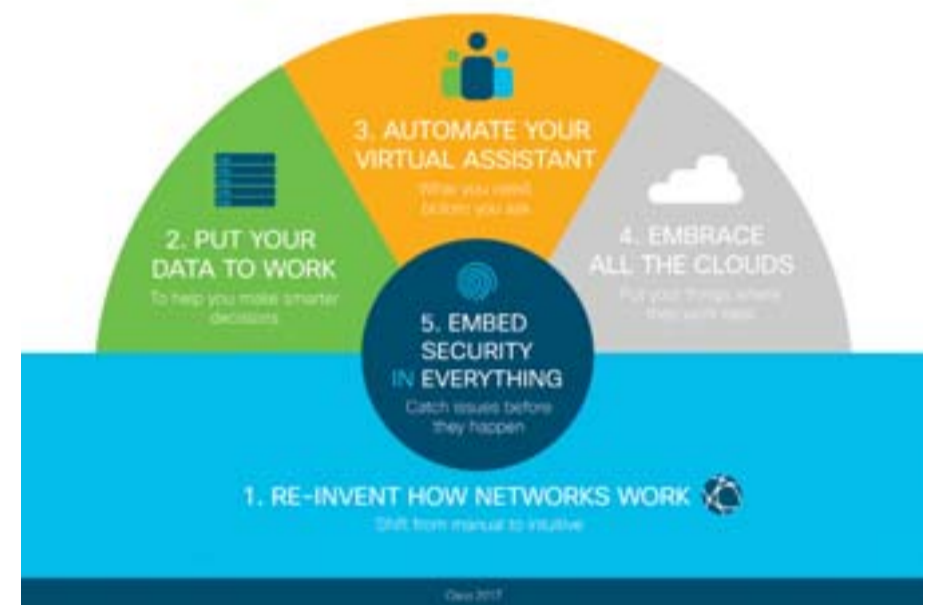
3. AUTOMATE YOUR VIRTUAL ASSISTANT

What you need before you ask

2. PUT YOUR DATA TO WORK

To help you make smarter decisions

4. EMBRACE ALL THE CLOUDS

Put your things where they work best

5. EMBED SECURITY IN EVERYTHING

Catch issues before they happen

1. RE-INVENT HOW NETWORKS WORK

Shift from manual to intuitive

Cisco 2017